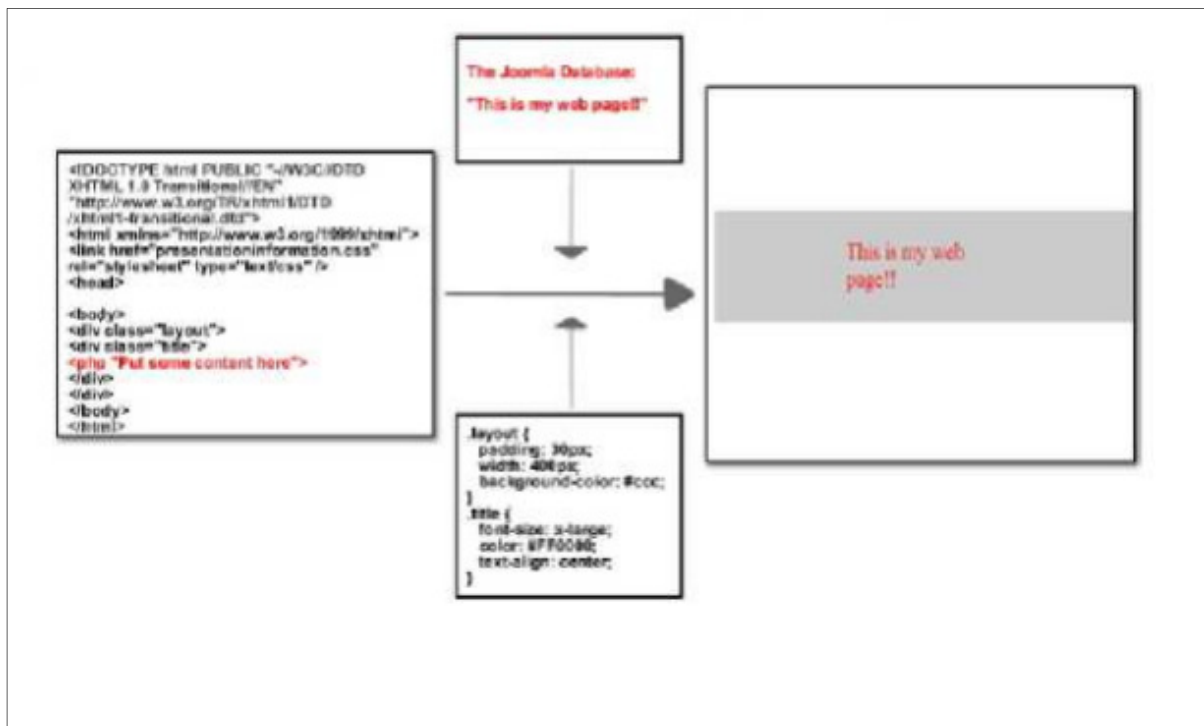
<!DOCTYPE html PUBLIC "-//W3C//DTD XHTML 1.0 Transitional//EN" "http://www.w3.org/TR/xhtml1/DTD /xhtml1-transitional.dtd">
<html xmlns="http://www.w3.org/1999/xhtml">
<link href="presentationinformation.css" rel="stylesheet" type="text/css" />
<head>

<body>
<div class="layout">
<div class="title">
<php "Put some content here">
</div>
</div>
</body>
</html>

The Joomla Database:

"This is my web page!!"

.layout {
padding: 30px;
width: 400px;
background-color: #ccc;
}
.title {
font-size: x-large;
color: #FF0000;
text-align: center;
}

This is my web page!!